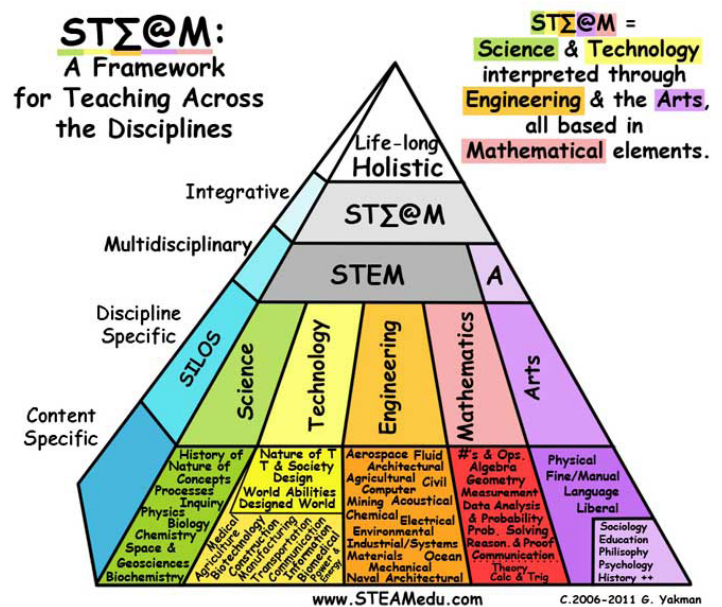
STΣ@M:
A Framework for Teaching Across the Disciplines

STΣ@M = Science & Technology interpreted through Engineering & the Arts, all based in Mathematical elements.

Life-long
Holistic

Integrative
STΣ@M

Multidisciplinary
STEM
A

Discipline Specific
SILOS
Science
Technology
Engineering
Mathematics
Arts

Content Specific

History of Nature of Concepts Processes Inquiry Physics Biology Chemistry Space & Geosciences Biochemistry

Nature of T T & Society Design World Abilities Designed World
Medical Agriculture Biotechnology Construction Manufacturing Transportation Communication Information Power Biomedical Energy

Aerospace Fluid Architectural Agricultural Civil Computer Mining Acoustical Chemical Electrical Environmental Industrial/Systems Materials Ocean Mechanical Naval Architectural

#'s & Ops. Algebra Geometry Measurement Data Analysis & Probability Prob. Solving Reason. & Proof Communication Theory Calc & Trig

Physical Fine/Manual Language Liberal
Sociology Education Philsophy Psychology History ++

www.STEAMedu.com
C.2006-2011 G. Yakman